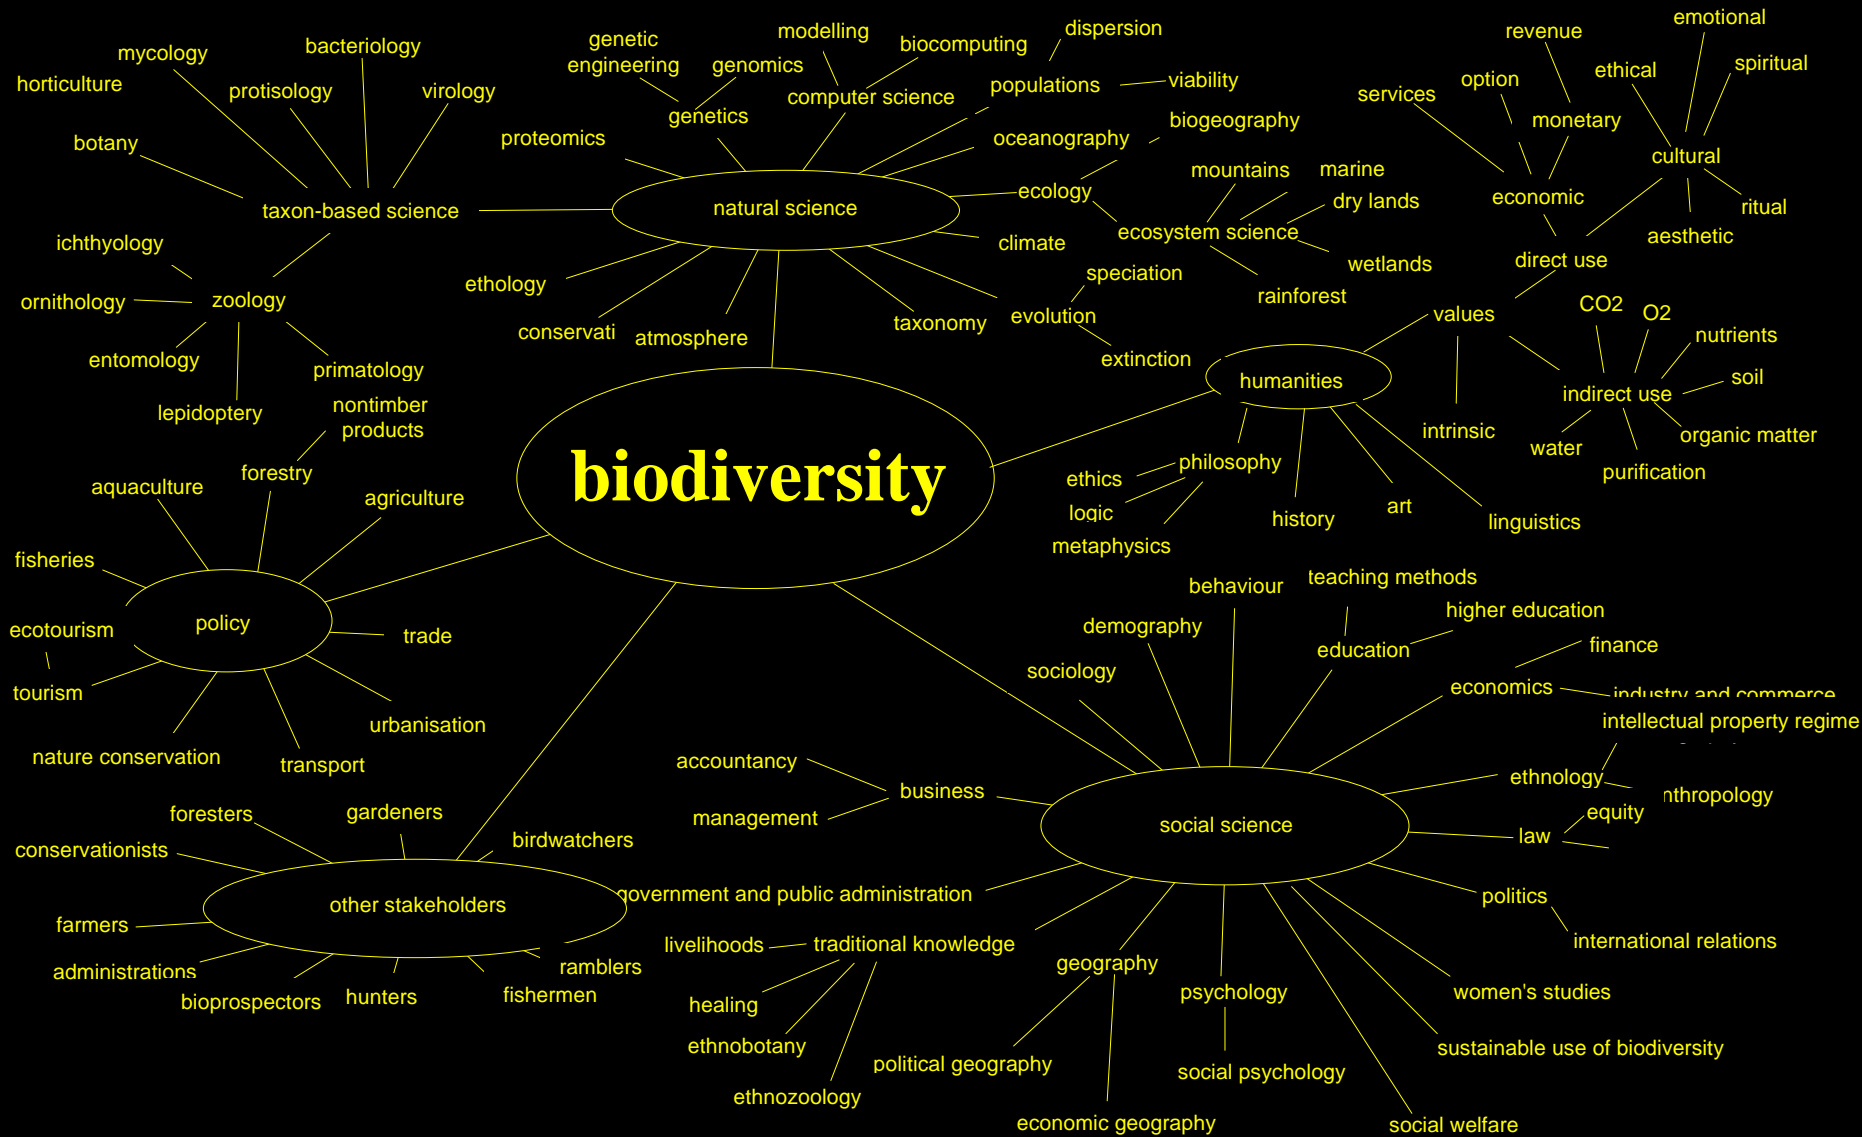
biodiversity

natural science
taxon-based science
mycology
bacteriology
horticulture
protisology
virology
botany
zoology
ichthyology
ornithology
entomology
primatology
lepidoptery
genetic engineering
genomics
modelling
biocomputing
dispersion
genetics
computer science
populations
viability
proteomics
oceanography
biogeography
ecology
mountains
marine
dry lands
ecosystem science
wetlands
rainforest
climate
speciation
evolution
extinction
taxonomy
ethology
conservati
atmosphere

humanities
values
intrinsic
services
option
revenue
ethical
emotional
spiritual
monetary
cultural
ritual
aesthetic
economic
direct use
indirect use
CO2
O2
nutrients
soil
organic matter
water
purification
philosophy
ethics
logic
metaphysics
history
art
linguistics

policy
nontimber products
forestry
aquaculture
agriculture
fisheries
ecotourism
tourism
trade
urbanisation
nature conservation
transport

social science
behaviour
teaching methods
higher education
demography
education
finance
sociology
economics
industry and commerce
intellectual property regime
ethnology
nthropology
equity
law
business
accountancy
management
politics
international relations
women's studies
sustainable use of biodiversity
social welfare
psychology
social psychology
geography
political geography
economic geography
government and public administration
traditional knowledge
livelihoods
healing
ethnobotany
ethnozoology

other stakeholders
foresters
gardeners
birdwatchers
conservationists
farmers
administrations
bioprospectors
hunters
fishermen
ramblers